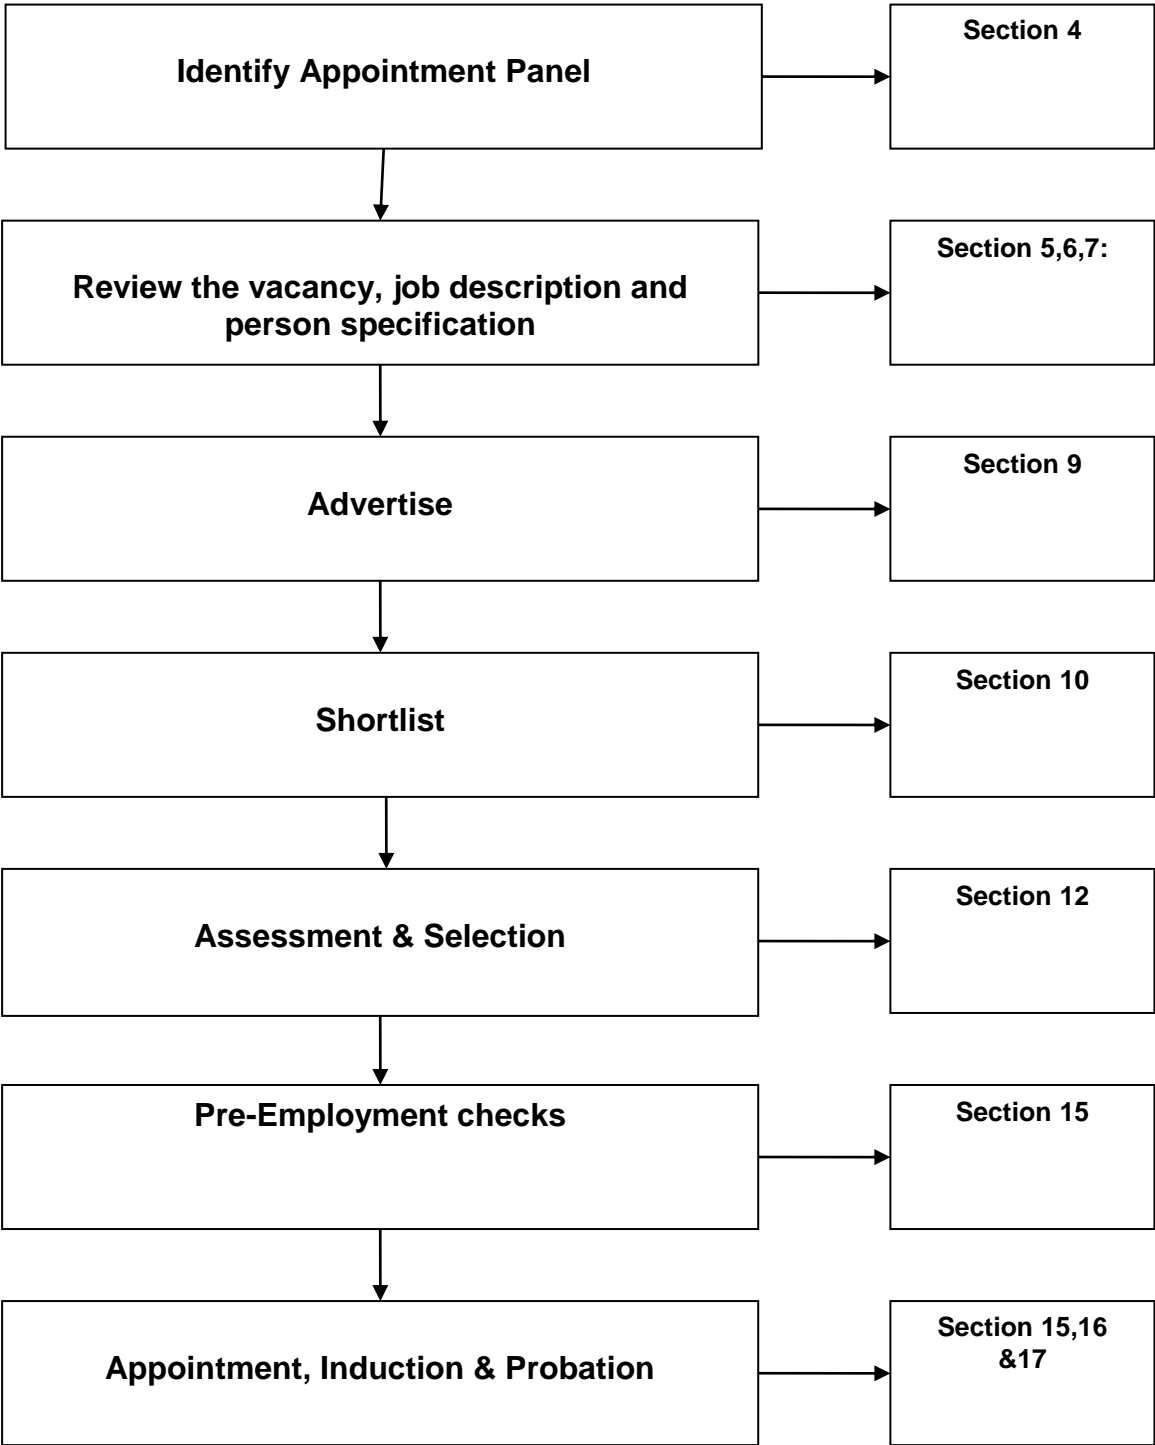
Identify Appointment Panel

Section 4

Review the vacancy, job description and person specification

Section 5,6,7:

Advertise

Section 9

Shortlist

Section 10

Assessment & Selection

Section 12

Pre-Employment checks

Section 15

Appointment, Induction & Probation

Section 15,16 &17